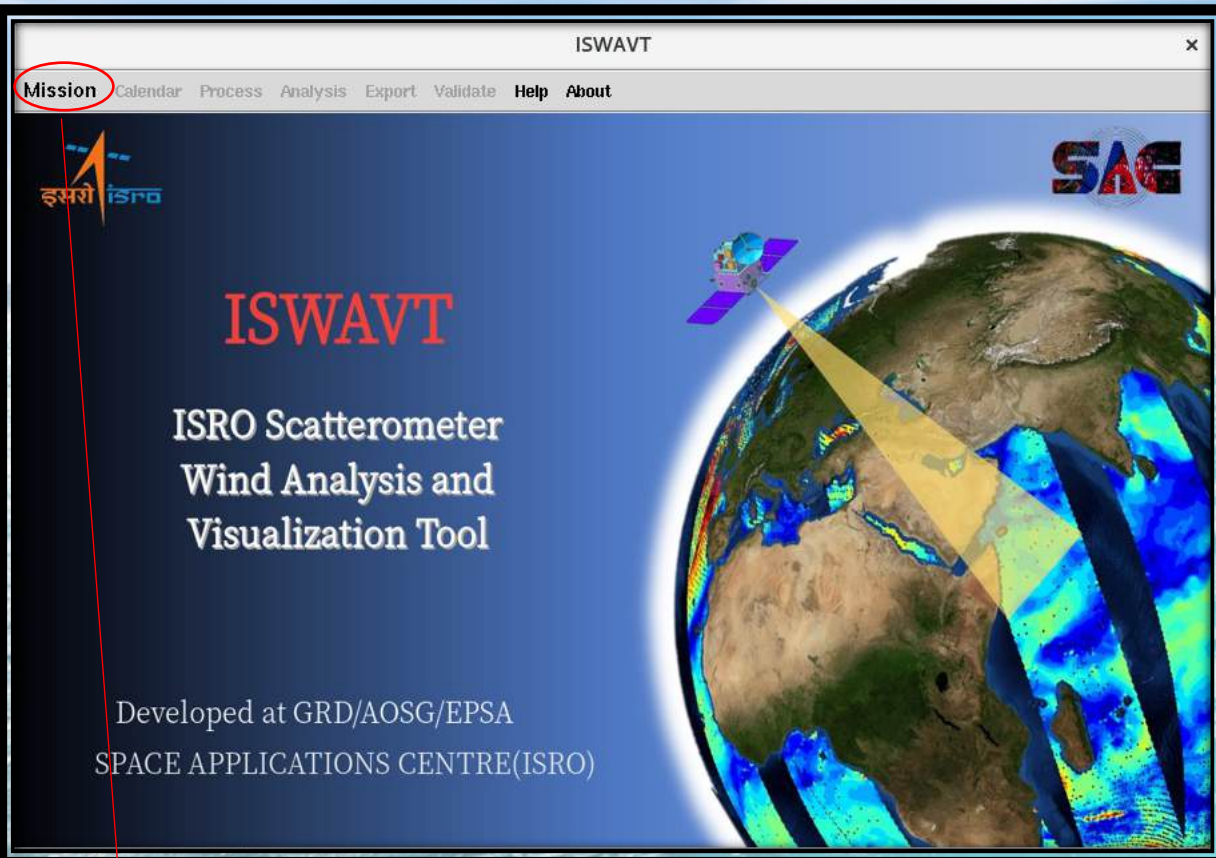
ISWAVT
×
Mission Calendar Process Analysis Export Validate Help About

इसरो isro

SAC

ISWAVT

ISRO Scatterometer Wind Analysis and Visualization Tool

Developed at GRD/AOSG/EPSA
SPACE APPLICATIONS CENTRE(ISRO)